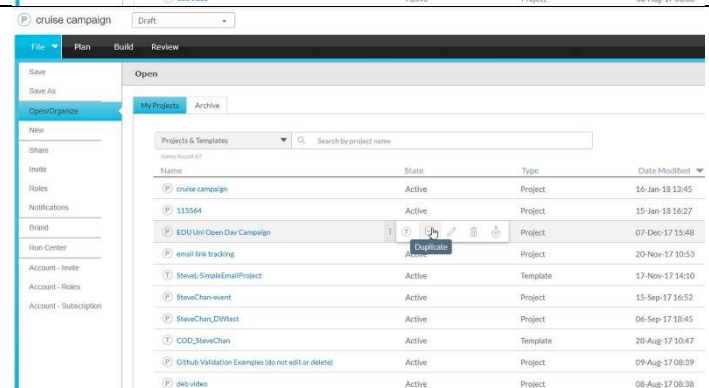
cruise campaign
Draft

File
Plan
Build
Review

Save
Save As
Open/Organize
New
Share
Invite
Roles
Notifications
Brand
Run Center
Account - Invite
Account - Roles
Account - Subscription

Open

My Projects
Archive

Projects & Templates
Search by project name
Items found 67

| Name | State | Type | Date Modified |
|---|---|---|---|
| cruise campaign | Active | Project | 16-Jan-18 13:45 |
| 115564 | Active | Project | 15-Jan-18 16:27 |
| EDU Uni Open Day Campaign | | Project | 07-Dec-17 15:48 |
| email link tracking | Active | Project | 20-Nov-17 10:53 |
| SteveL-SimpleEmailProject | Active | Template | 17-Nov-17 14:10 |
| SteveChan-event | Active | Project | 15-Sep-17 16:52 |
| SteveChan_DWtest | Active | Project | 06-Sep-17 18:45 |
| COD_SteveChan | Active | Template | 28-Aug-17 10:47 |
| Github Validation Examples (do not edit or delete) | Active | Project | 09-Aug-17 08:39 |
| deb video | Active | Project | 08-Aug-17 08:38 |

Duplicate